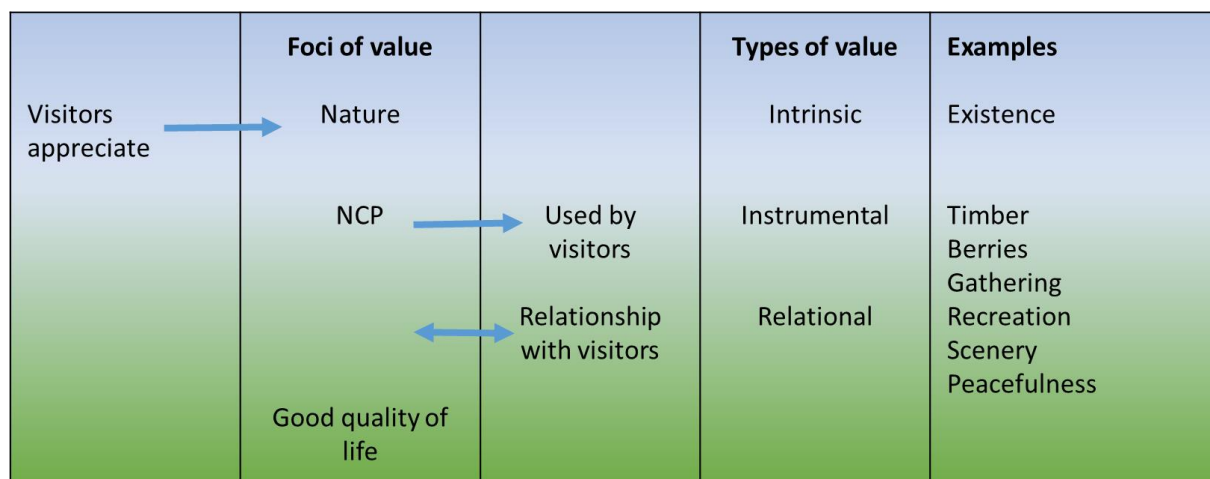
|  | Foci of value |  | Types of value | Examples |
|---|---|---|---|---|
| Visitors appreciate | Nature |  | Intrinsic | Existence |
|  | NCP | Used by visitors | Instrumental | Timber Berries Gathering |
|  |  | Relationship with visitors | Relational | Recreation Scenery Peacefulness |
|  | Good quality of life |  |  |  |